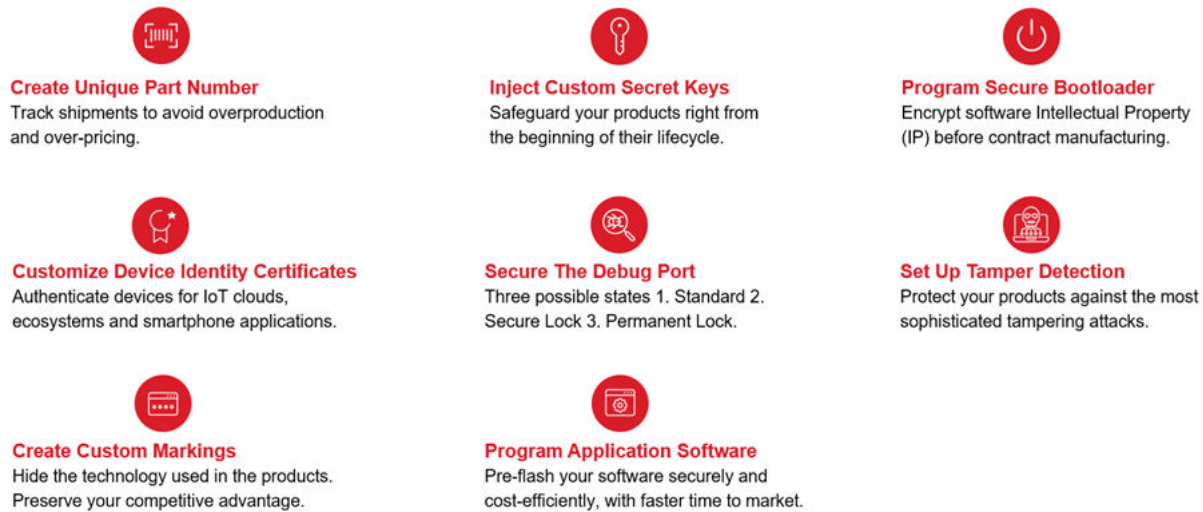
Create Unique Part Number
Track shipments to avoid overproduction and over-pricing.

Inject Custom Secret Keys
Safeguard your products right from the beginning of their lifecycle.

Program Secure Bootloader
Encrypt software Intellectual Property (IP) before contract manufacturing.

Customize Device Identity Certificates
Authenticate devices for IoT clouds, ecosystems and smartphone applications.

Secure The Debug Port
Three possible states 1. Standard 2. Secure Lock 3. Permanent Lock.

Set Up Tamper Detection
Protect your products against the most sophisticated tampering attacks.

Create Custom Markings
Hide the technology used in the products. Preserve your competitive advantage.

Program Application Software
Pre-flash your software securely and cost-efficiently, with faster time to market.